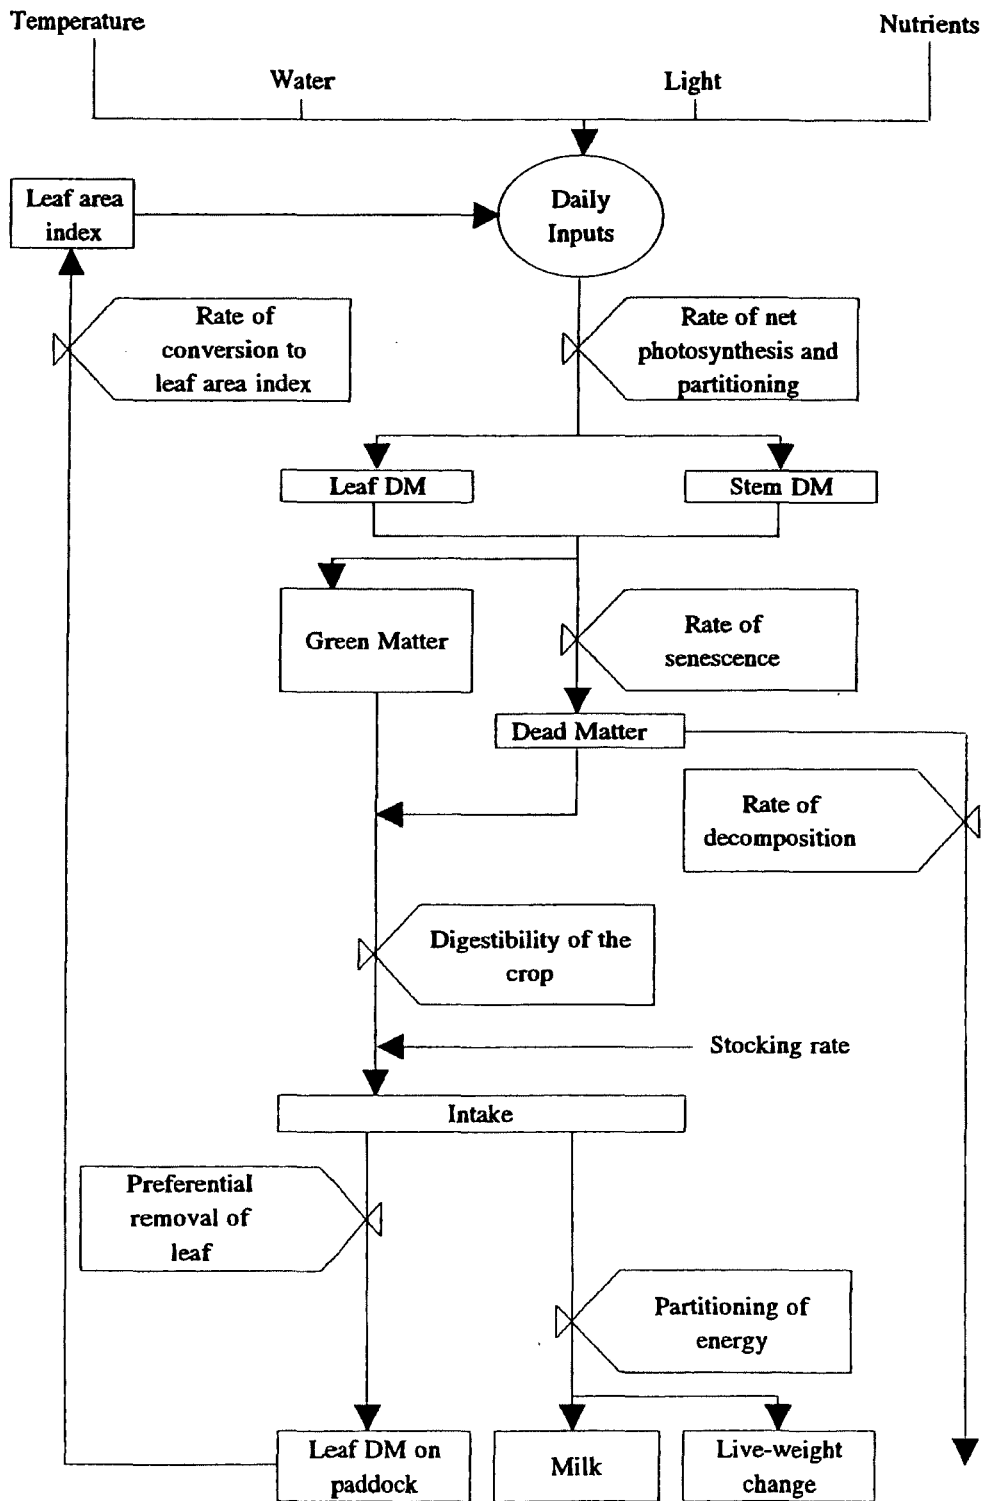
Temperature

Nutrients

Water

Light

Leaf area index

Daily Inputs

Rate of conversion to leaf area index

Rate of net photosynthesis and partitioning

Leaf DM

Stem DM

Green Matter

Rate of senescence

Dead Matter

Rate of decomposition

Digestibility of the crop

Stocking rate

Intake

Preferential removal of leaf

Partitioning of energy

Leaf DM on paddock

Milk

Live-weight change